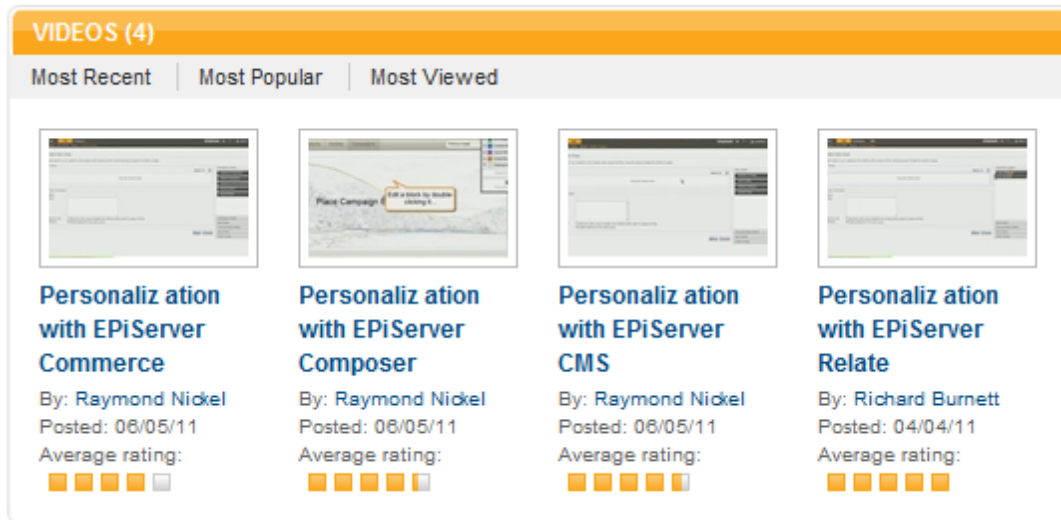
VIDEOS (4)

Most Recent | Most Popular | Most Viewed

Place Campaign

Edit a block by double clicking it...

Personaliz ation with EPiServer Commerce

By: Raymond Nickel
Posted: 06/05/11
Average rating:

Personaliz ation with EPiServer Composer

By: Raymond Nickel
Posted: 06/05/11
Average rating:

Personaliz ation with EPiServer CMS

By: Raymond Nickel
Posted: 06/05/11
Average rating:

Personaliz ation with EPiServer Relate

By: Richard Burnett
Posted: 04/04/11
Average rating: